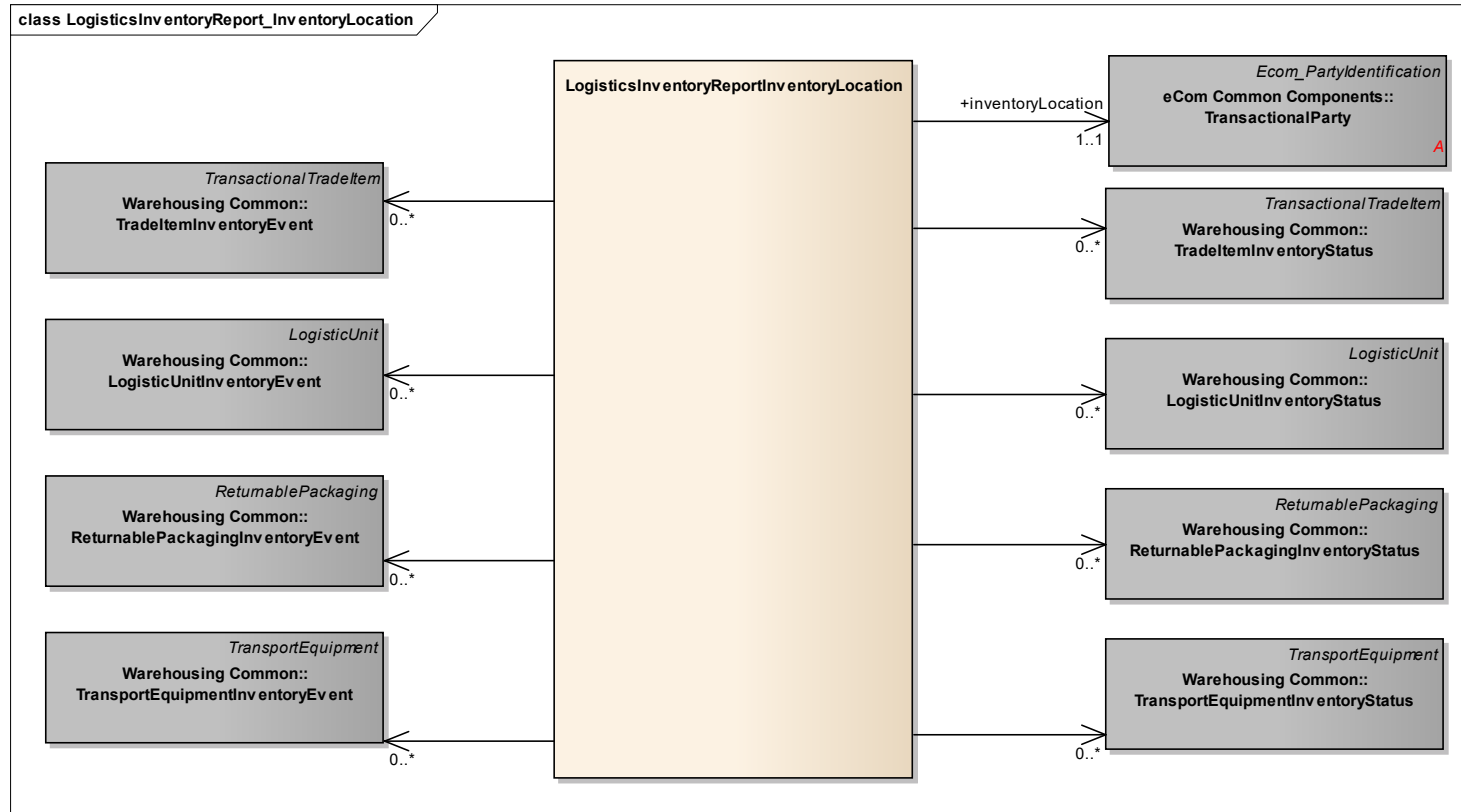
class LogisticsInventoryReport_InventoryLocation

LogisticsInventoryReportInventoryLocation

+inventoryLocation
1..1

Ecom_PartyIdentification
eCom Common Components::
TransactionalParty
A

TransactionalTradeItem
Warehousing Common::
TradeItemInventoryEvent
0..*

TransactionalTradeItem
Warehousing Common::
TradeItemInventoryStatus
0..*

LogisticUnit
Warehousing Common::
LogisticUnitInventoryEvent
0..*

LogisticUnit
Warehousing Common::
LogisticUnitInventoryStatus
0..*

ReturnablePackaging
Warehousing Common::
ReturnablePackagingInventoryEvent
0..*

ReturnablePackaging
Warehousing Common::
ReturnablePackagingInventoryStatus
0..*

TransportEquipment
Warehousing Common::
TransportEquipmentInventoryEvent
0..*

TransportEquipment
Warehousing Common::
TransportEquipmentInventoryStatus
0..*